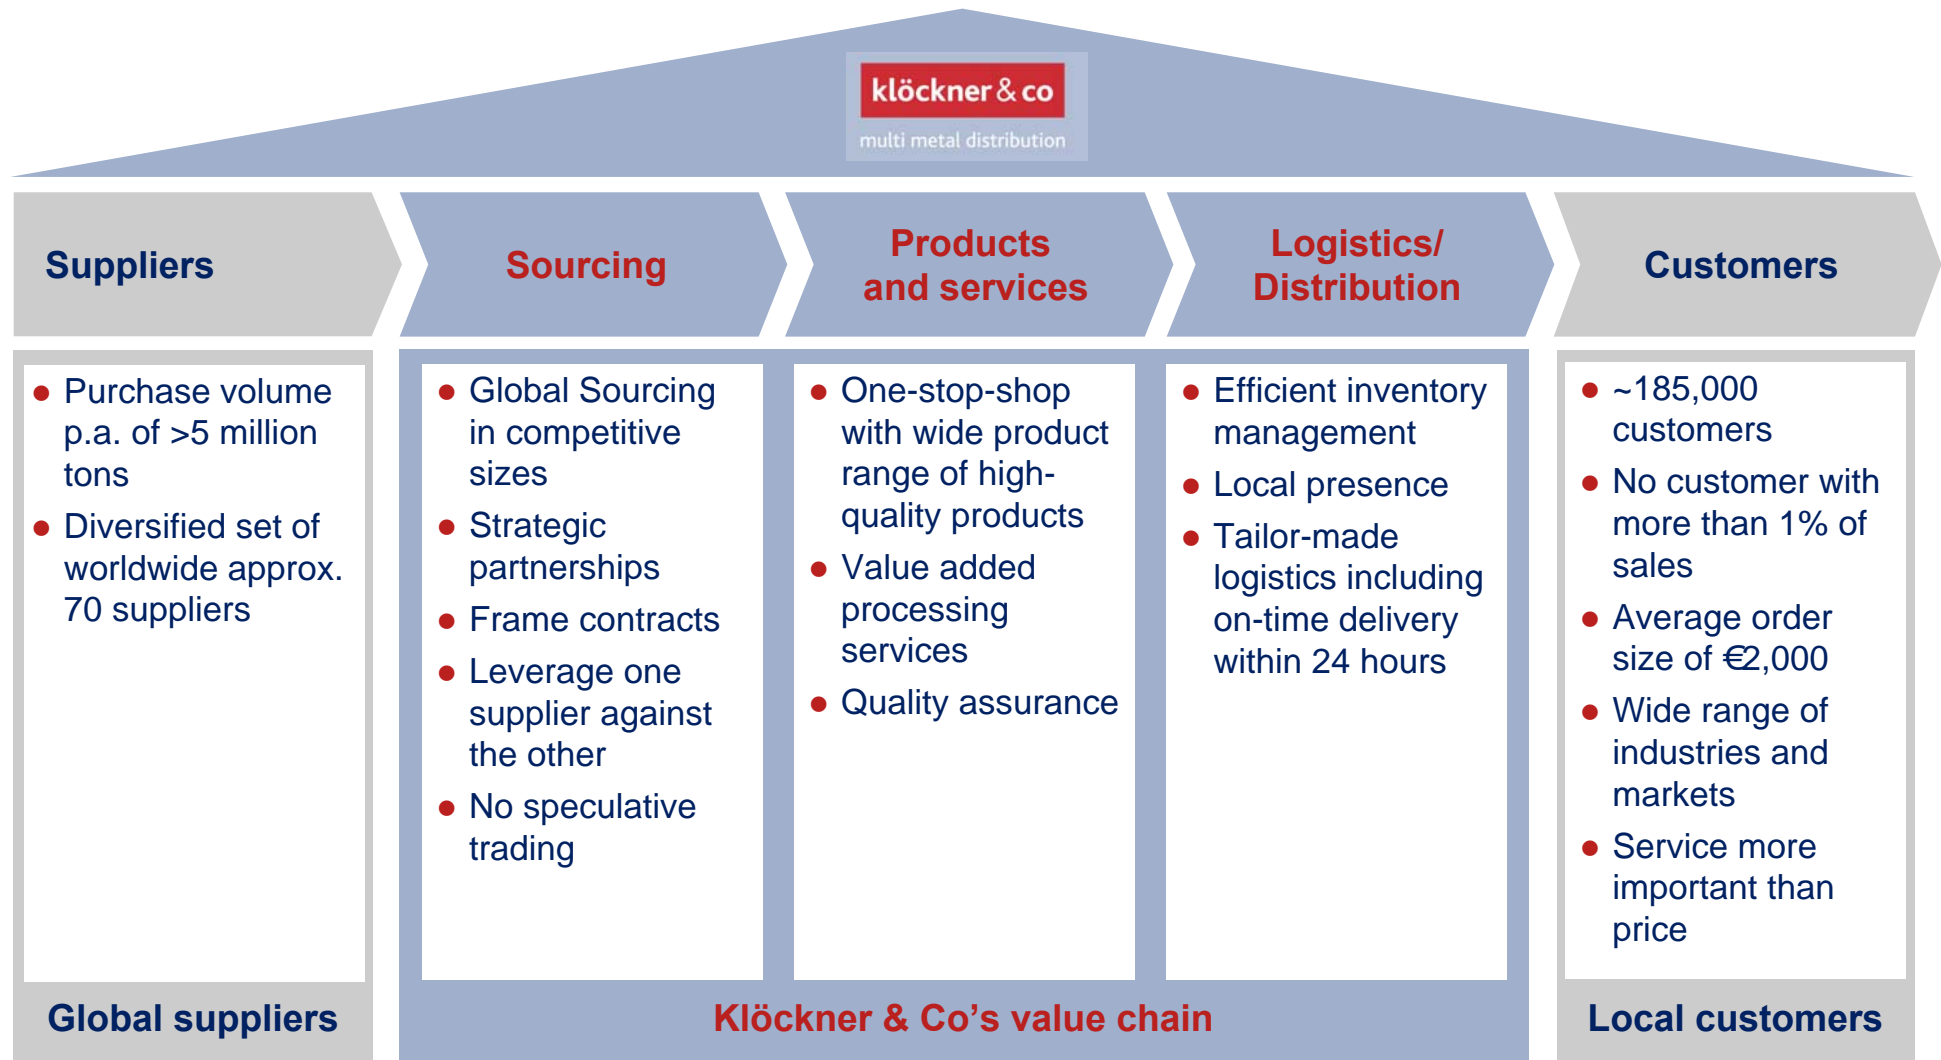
klöckner & co
multi metal distribution

Suppliers

Sourcing

Products and services

Logistics/ Distribution

Customers

- Purchase volume p.a. of >5 million tons
- Diversified set of worldwide approx. 70 suppliers

- Global Sourcing in competitive sizes
- Strategic partnerships
- Frame contracts
- Leverage one supplier against the other
- No speculative trading

- One-stop-shop with wide product range of high-quality products
- Value added processing services
- Quality assurance

- Efficient inventory management
- Local presence
- Tailor-made logistics including on-time delivery within 24 hours

- ~185,000 customers
- No customer with more than 1% of sales
- Average order size of €2,000
- Wide range of industries and markets
- Service more important than price

Global suppliers

Klöckner & Co’s value chain

Local customers